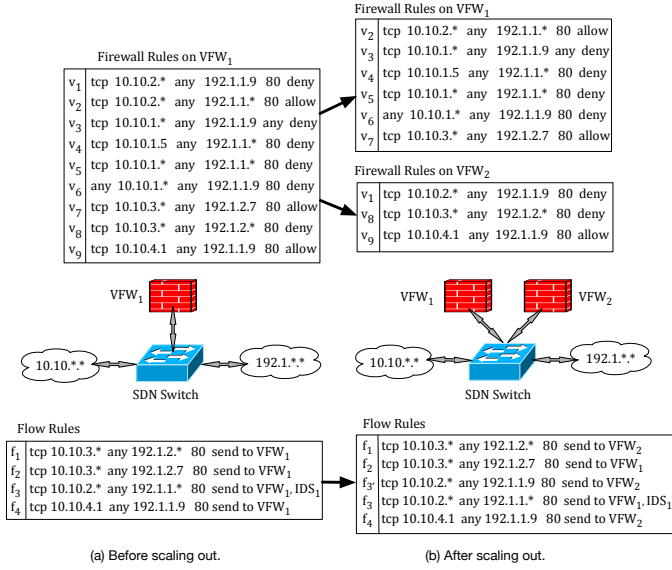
Firewall Rules on $VFW_1$

| | |
|---|---|
| $v_1$ | tcp 10.10.2.* any 192.1.1.9 80 deny |
| $v_2$ | tcp 10.10.2.* any 192.1.1.* 80 allow |
| $v_3$ | tcp 10.10.1.* any 192.1.1.9 any deny |
| $v_4$ | tcp 10.10.1.5 any 192.1.1.* 80 deny |
| $v_5$ | tcp 10.10.1.* any 192.1.1.* 80 deny |
| $v_6$ | any 10.10.1.* any 192.1.1.9 80 deny |
| $v_7$ | tcp 10.10.3.* any 192.1.2.7 80 allow |
| $v_8$ | tcp 10.10.3.* any 192.1.2.* 80 deny |
| $v_9$ | tcp 10.10.4.1 any 192.1.1.9 80 allow |

Firewall Rules on $VFW_1$

| | |
|---|---|
| $v_2$ | tcp 10.10.2.* any 192.1.1.* 80 allow |
| $v_3$ | tcp 10.10.1.* any 192.1.1.9 any deny |
| $v_4$ | tcp 10.10.1.5 any 192.1.1.* 80 deny |
| $v_5$ | tcp 10.10.1.* any 192.1.1.* 80 deny |
| $v_6$ | any 10.10.1.* any 192.1.1.9 80 deny |
| $v_7$ | tcp 10.10.3.* any 192.1.2.7 80 allow |

Firewall Rules on $VFW_2$

| | |
|---|---|
| $v_1$ | tcp 10.10.2.* any 192.1.1.9 80 deny |
| $v_8$ | tcp 10.10.3.* any 192.1.2.* 80 deny |
| $v_9$ | tcp 10.10.4.1 any 192.1.1.9 80 allow |

$VFW_1$

10.10.*.*

192.1.*.*

SDN Switch

$VFW_1$

$VFW_2$

10.10.*.*

192.1.*.*

SDN Switch

Flow Rules

| | |
|---|---|
| $f_1$ | tcp 10.10.3.* any 192.1.2.* 80 send to $VFW_1$ |
| $f_2$ | tcp 10.10.3.* any 192.1.2.7 80 send to $VFW_1$ |
| $f_3$ | tcp 10.10.2.* any 192.1.1.* 80 send to $VFW_1$, $IDS_1$ |
| $f_4$ | tcp 10.10.4.1 any 192.1.1.9 80 send to $VFW_1$ |

Flow Rules

| | |
|---|---|
| $f_1$ | tcp 10.10.3.* any 192.1.2.* 80 send to $VFW_2$ |
| $f_2$ | tcp 10.10.3.* any 192.1.2.7 80 send to $VFW_1$ |
| $f_{3'}$ | tcp 10.10.2.* any 192.1.1.9 80 send to $VFW_2$ |
| $f_3$ | tcp 10.10.2.* any 192.1.1.* 80 send to $VFW_1$, $IDS_1$ |
| $f_4$ | tcp 10.10.4.1 any 192.1.1.9 80 send to $VFW_2$ |

(a) Before scaling out.

(b) After scaling out.